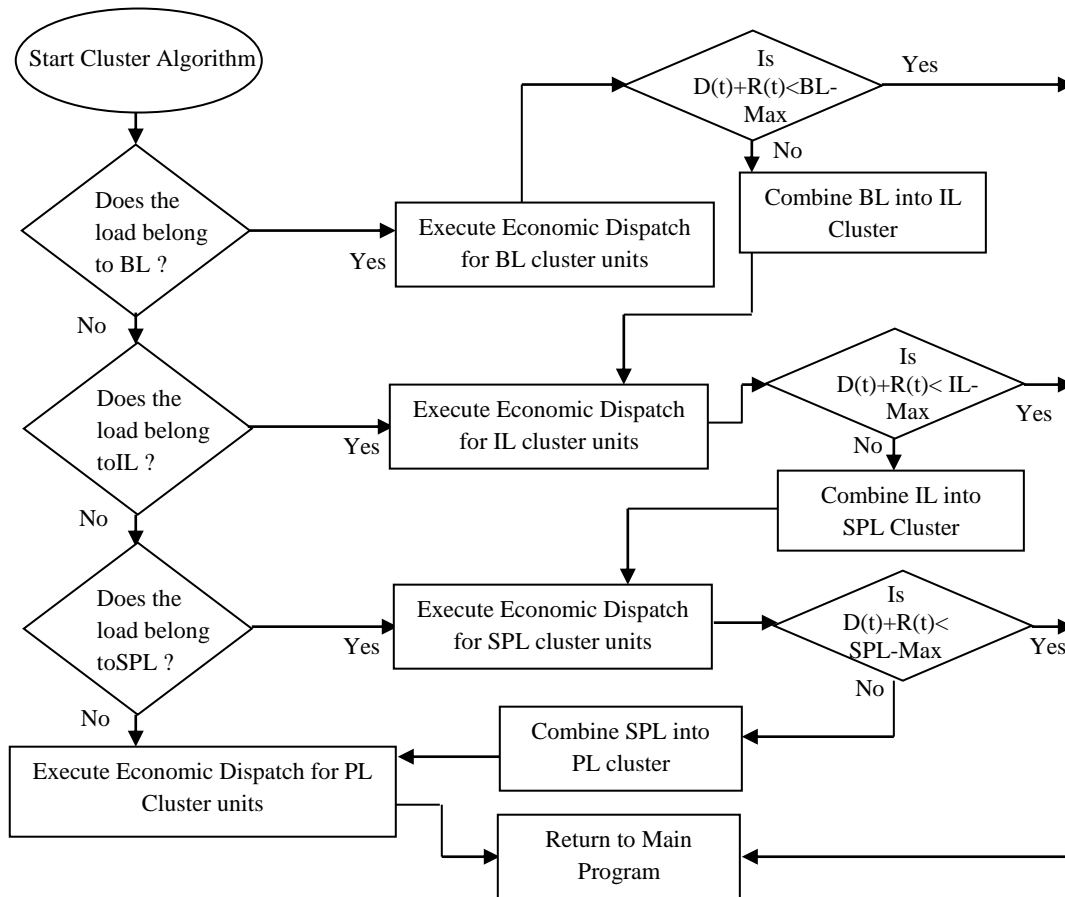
Start Cluster Algorithm

Does the load belong to BL ?

Yes

Execute Economic Dispatch for BL cluster units

Is D(t)+R(t)<BL-Max

Yes

No

Combine BL into IL Cluster

No

Does the load belong toIL ?

Yes

Execute Economic Dispatch for IL cluster units

Is D(t)+R(t)< IL-Max

Yes

No

Combine IL into SPL Cluster

No

Does the load belong toSPL ?

Yes

Execute Economic Dispatch for SPL cluster units

Is D(t)+R(t)< SPL-Max

Yes

No

Combine SPL into PL cluster

No

Execute Economic Dispatch for PL Cluster units

Return to Main Program